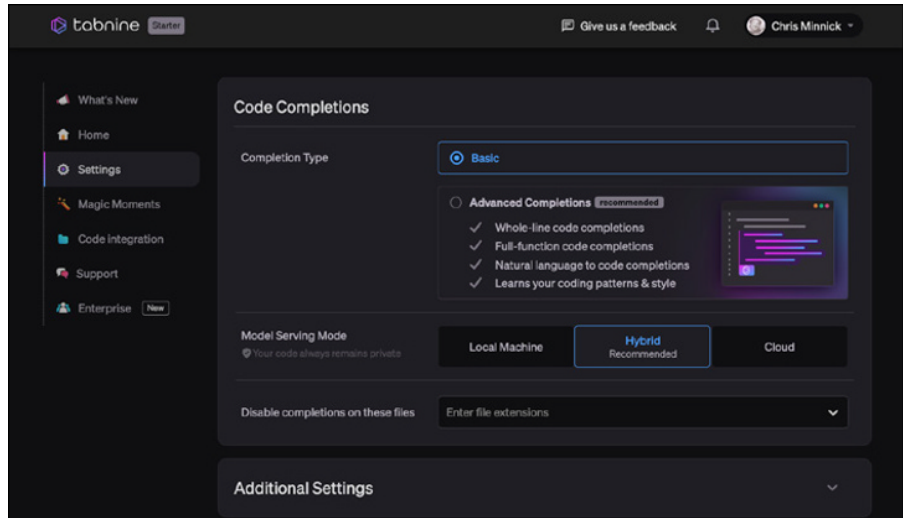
tabnine Starter

Give us a feedback

Chris Minnick

What's New
Home
Settings
Magic Moments
Code integration
Support
Enterprise New

Code Completions

Completion Type

Basic

Advanced Completions recommended
✓ Whole-line code completions
✓ Full-function code completions
✓ Natural language to code completions
✓ Learns your coding patterns & style

Model Serving Mode
Your code always remains private

Local Machine

Hybrid
Recommended

Cloud

Disable completions on these files

Enter file extensions

Additional Settings